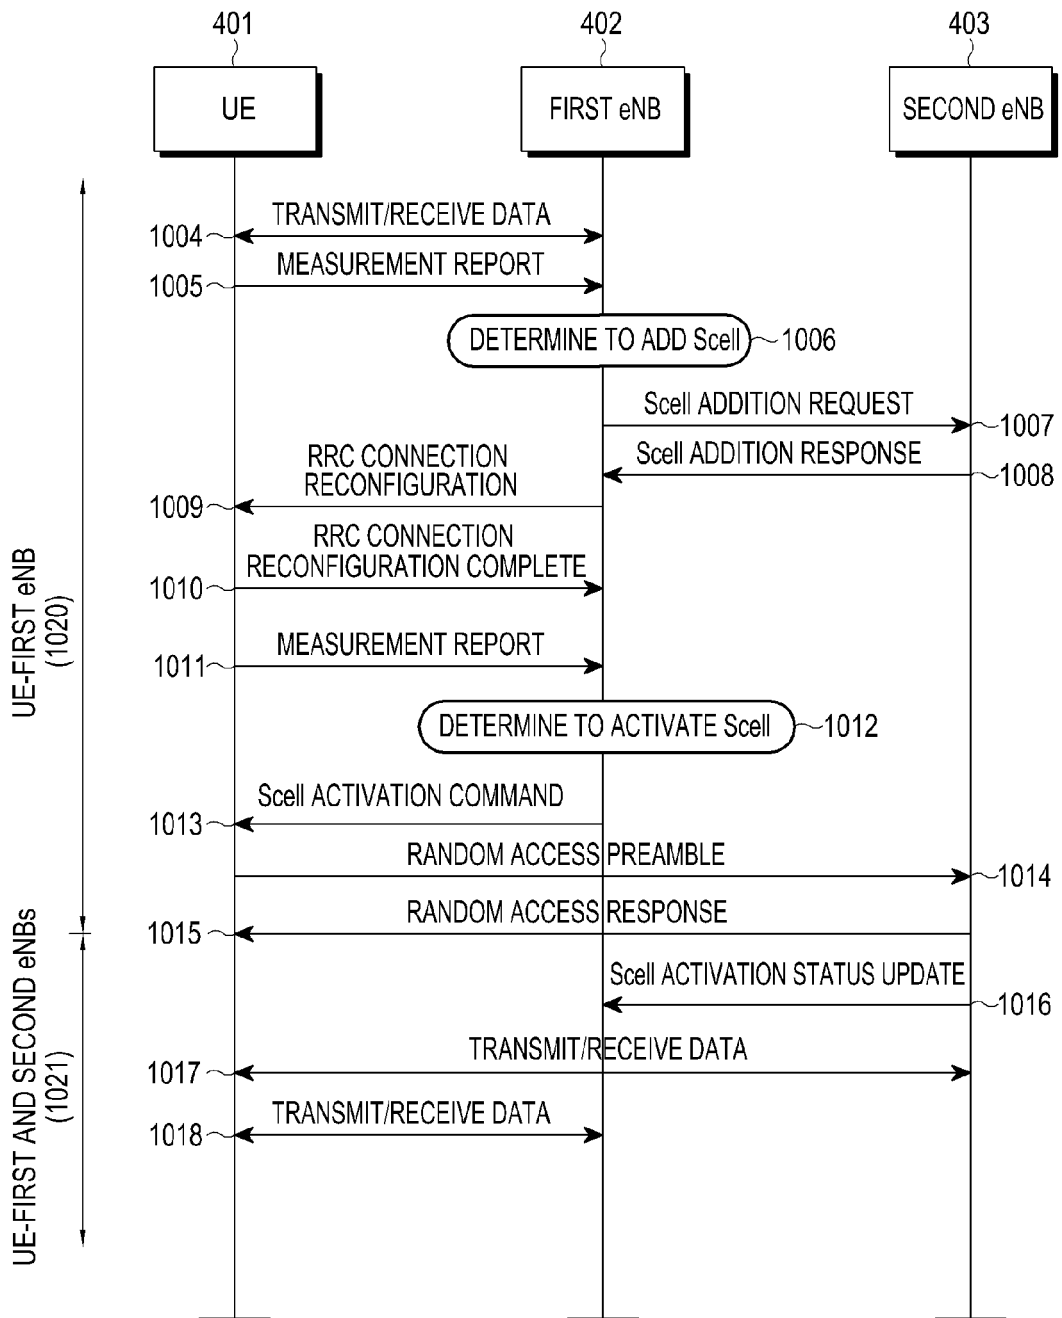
401
402
403
UE
FIRST eNB
SECOND eNB

UE-FIRST eNB (1020)

TRANSMIT/RECEIVE DATA
1004
MEASUREMENT REPORT
1005
DETERMINE TO ADD Scell
1006
Scell ADDITION REQUEST
1007
Scell ADDITION RESPONSE
1008
RRC CONNECTION RECONFIGURATION
1009
RRC CONNECTION RECONFIGURATION COMPLETE
1010
MEASUREMENT REPORT
1011
DETERMINE TO ACTIVATE Scell
1012
Scell ACTIVATION COMMAND
1013
RANDOM ACCESS PREAMBLE
1014
RANDOM ACCESS RESPONSE
1015

UE-FIRST AND SECOND eNBs (1021)

Scell ACTIVATION STATUS UPDATE
1016
TRANSMIT/RECEIVE DATA
1017
TRANSMIT/RECEIVE DATA
1018